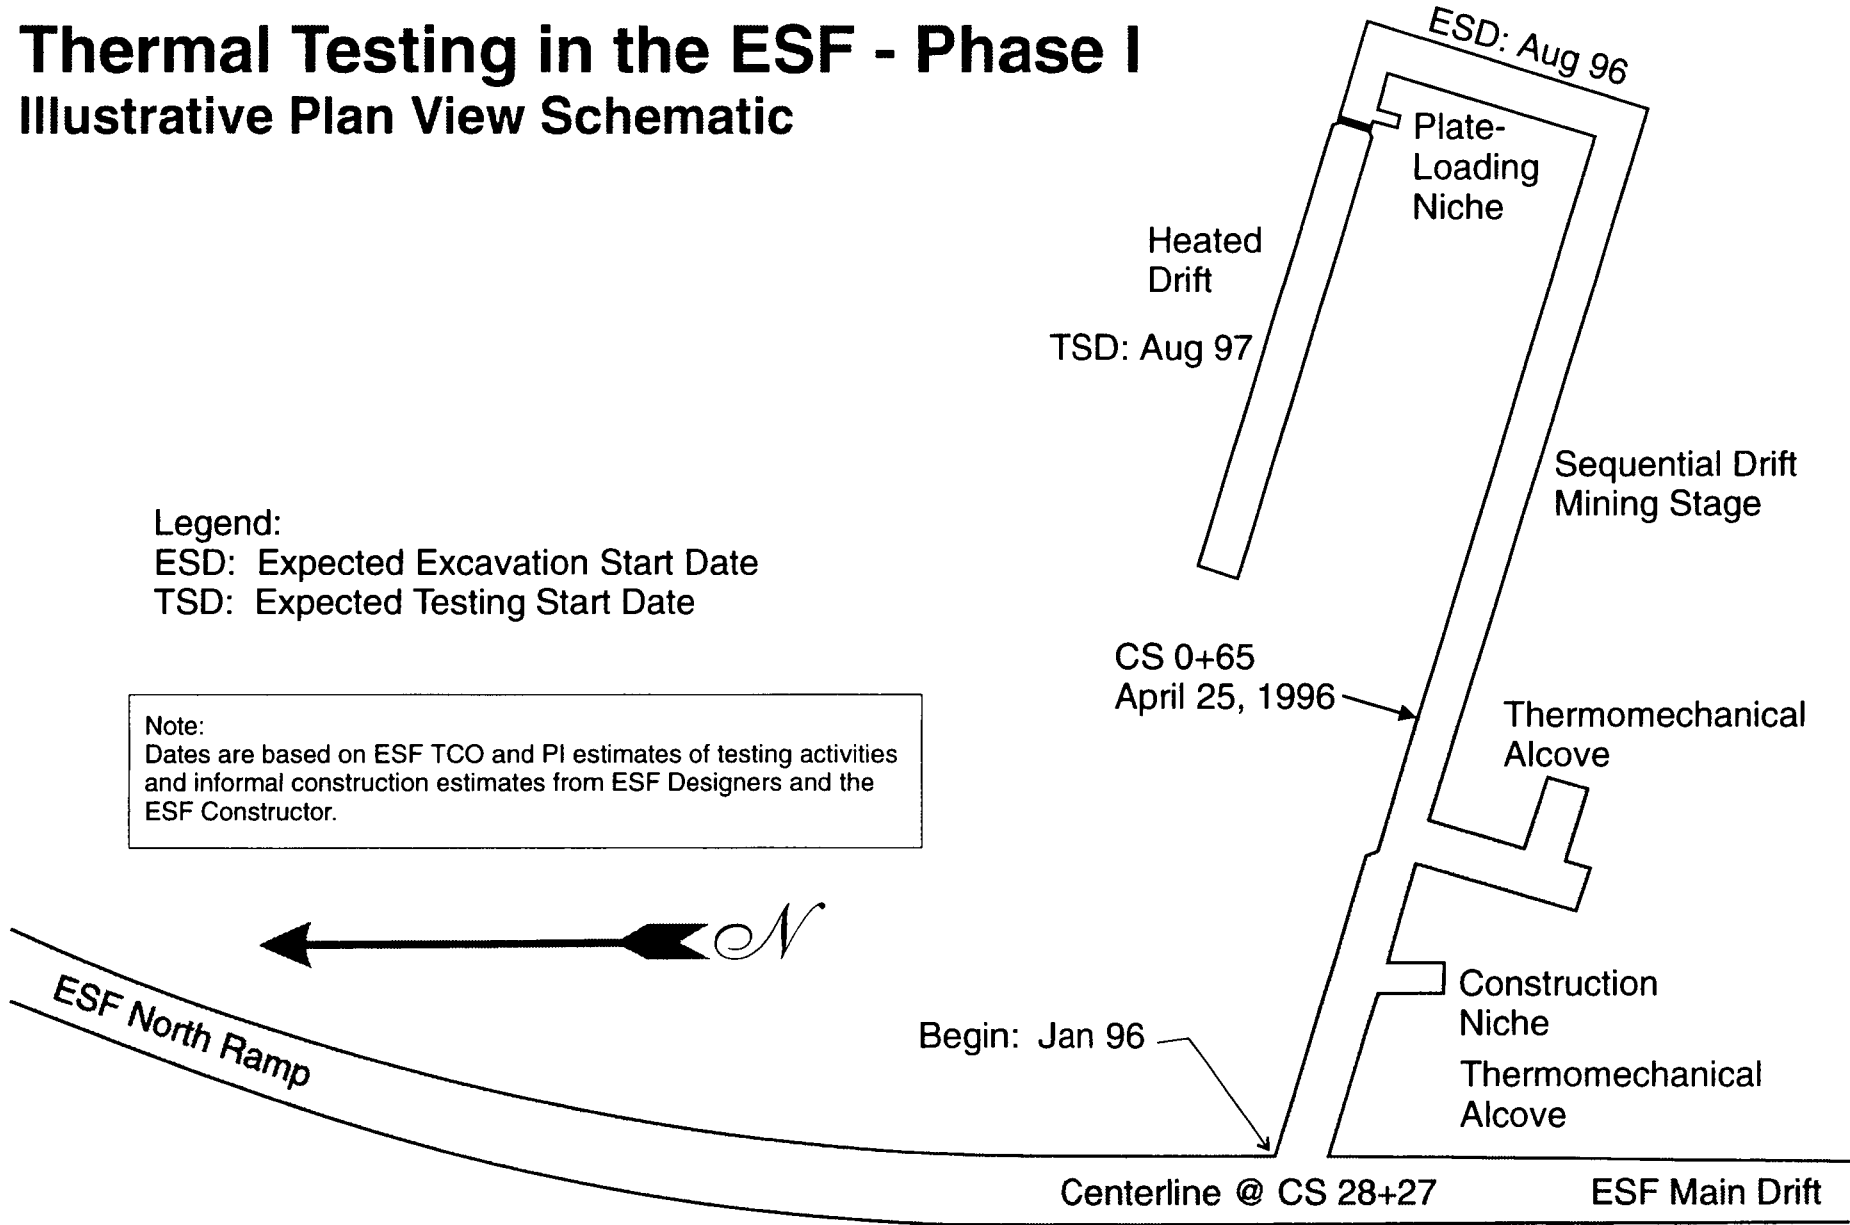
Thermal Testing in the ESF - Phase I
Illustrative Plan View Schematic

ESD: Aug 96

Plate-Loading Niche

Heated Drift

TSD: Aug 97

Sequential Drift Mining Stage

Legend:
ESD: Expected Excavation Start Date
TSD: Expected Testing Start Date

CS 0+65
April 25, 1996

Thermomechanical Alcove

Note:
Dates are based on ESF TCO and PI estimates of testing activities and informal construction estimates from ESF Designers and the ESF Constructor.

N

ESF North Ramp

Construction Niche

Thermomechanical Alcove

Begin: Jan 96

Centerline @ CS 28+27

ESF Main Drift